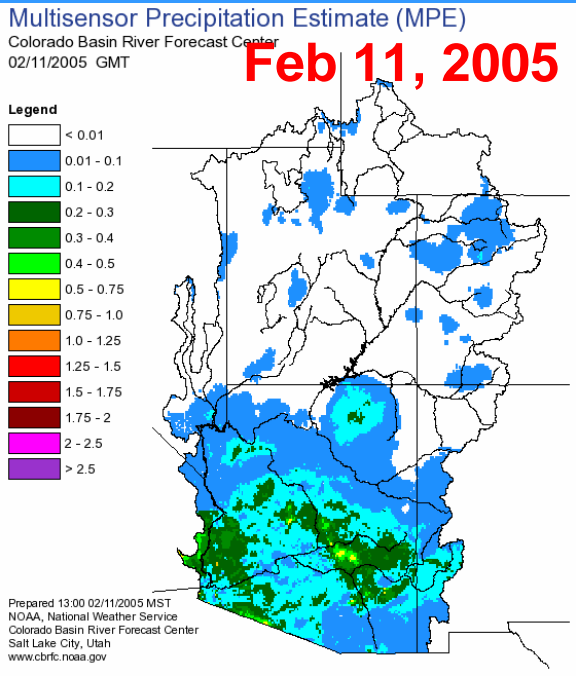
Multisensor Precipitation Estimate (MPE)
Colorado Basin River Forecast Center
02/11/2005 GMT

Feb 11, 2005

Legend
< 0.01
0.01 - 0.1
0.1 - 0.2
0.2 - 0.3
0.3 - 0.4
0.4 - 0.5
0.5 - 0.75
0.75 - 1.0
1.0 - 1.25
1.25 - 1.5
1.5 - 1.75
1.75 - 2
2 - 2.5
> 2.5

Prepared 13:00 02/11/2005 MST
NOAA, National Weather Service
Colorado Basin River Forecast Center
Salt Lake City, Utah
www.cbrfc.noaa.gov